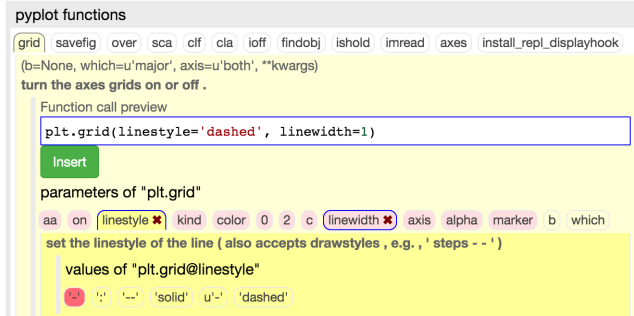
pyplot functions

grid savefig over sca clf cla ioff findobj ishold imread axes install_repl_displayhook

(b=None, which=u'major', axis=u'both', **kwargs)

turn the axes grids on or off .

Function call preview

plt.grid(linestyle='dashed', linewidth=1)

Insert

parameters of "plt.grid"

aa on linestyle ✖ kind color 0 2 c linewidth ✖ axis alpha marker b which

set the linestyle of the line ( also accepts drawstyles , e.g. , ' steps - - ' )

values of "plt.grid@linestyle"

'-' ':' '--' 'solid' u'-' 'dashed'